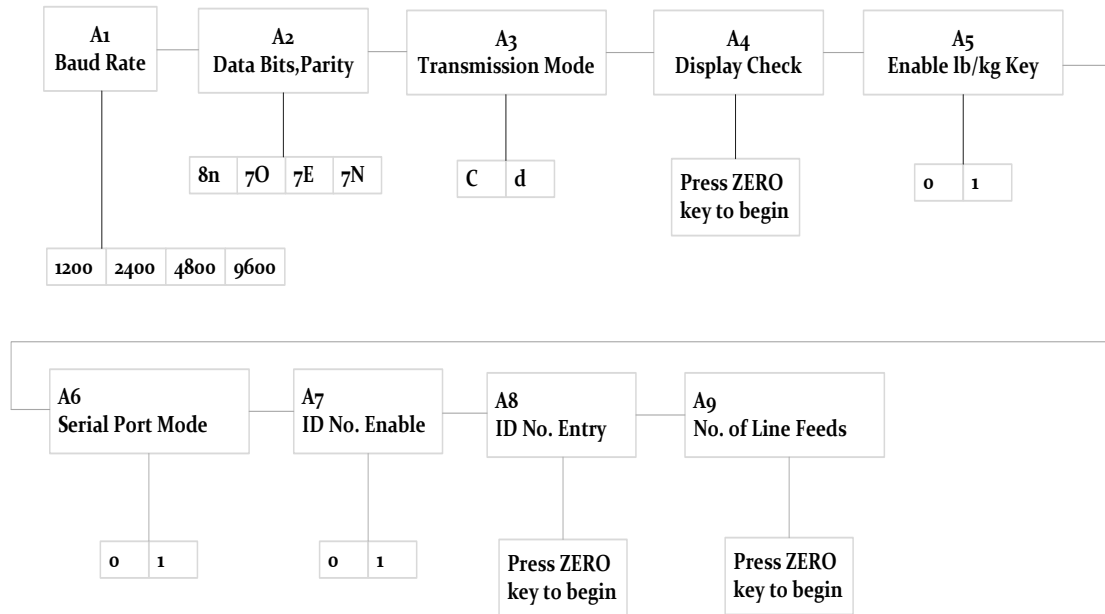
A1
Baud Rate

1200 | 2400 | 4800 | 9600

A2
Data Bits,Parity

8n | 7O | 7E | 7N

A3
Transmission Mode

C | d

A4
Display Check

Press ZERO key to begin

A5
Enable lb/kg Key

0 | 1

A6
Serial Port Mode

0 | 1

A7
ID No. Enable

0 | 1

A8
ID No. Entry

Press ZERO key to begin

A9
No. of Line Feeds

Press ZERO key to begin